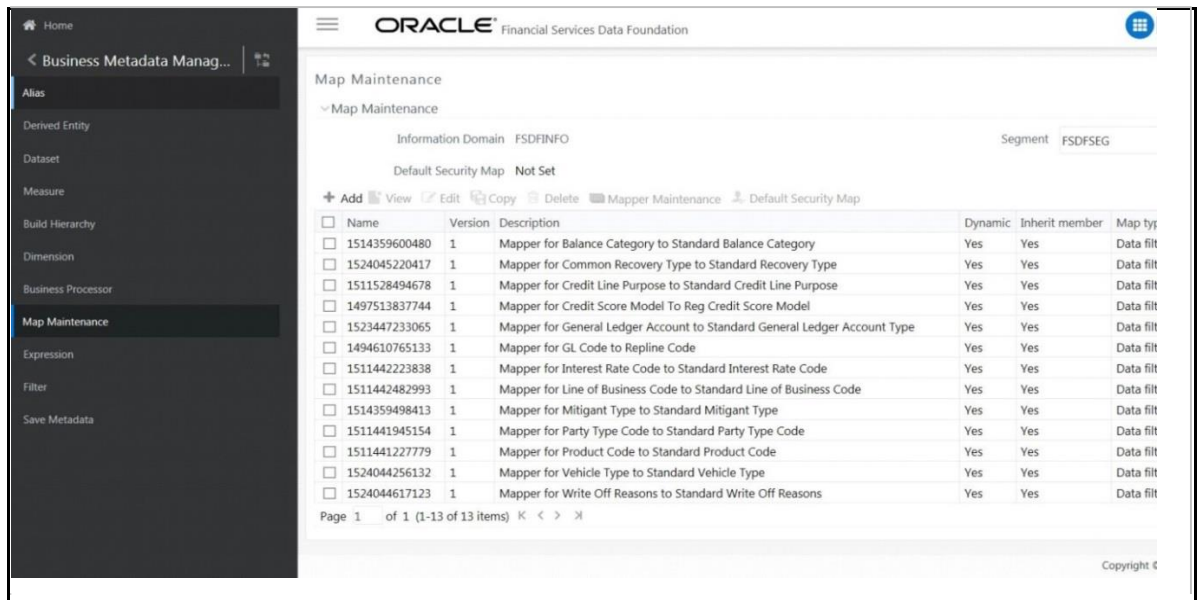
Home

< Business Metadata Manag...

Alias

Derived Entity

Dataset

Measure

Build Hierarchy

Dimension

Business Processor

Map Maintenance

Expression

Filter

Save Metadata

ORACLE Financial Services Data Foundation

Map Maintenance

Map Maintenance

Information Domain FSDFINFO

Segment FSDFSEG

Default Security Map Not Set

+ Add View Edit Copy Delete Mapper Maintenance Default Security Map

| Name | Version | Description | Dynamic | Inherit member | Map typ |
|---|---|---|---|---|---|
| 1514359600480 | 1 | Mapper for Balance Category to Standard Balance Category | Yes | Yes | Data filt |
| 1524045220417 | 1 | Mapper for Common Recovery Type to Standard Recovery Type | Yes | Yes | Data filt |
| 1511528494678 | 1 | Mapper for Credit Line Purpose to Standard Credit Line Purpose | Yes | Yes | Data filt |
| 1497513837744 | 1 | Mapper for Credit Score Model To Reg Credit Score Model | Yes | Yes | Data filt |
| 1523447233065 | 1 | Mapper for General Ledger Account to Standard General Ledger Account Type | Yes | Yes | Data filt |
| 1494610765133 | 1 | Mapper for GL Code to Repline Code | Yes | Yes | Data filt |
| 1511442223838 | 1 | Mapper for Interest Rate Code to Standard Interest Rate Code | Yes | Yes | Data filt |
| 1511442482993 | 1 | Mapper for Line of Business Code to Standard Line of Business Code | Yes | Yes | Data filt |
| 1514359498413 | 1 | Mapper for Mitigant Type to Standard Mitigant Type | Yes | Yes | Data filt |
| 1511441945154 | 1 | Mapper for Party Type Code to Standard Party Type Code | Yes | Yes | Data filt |
| 1511441227779 | 1 | Mapper for Product Code to Standard Product Code | Yes | Yes | Data filt |
| 1524044256132 | 1 | Mapper for Vehicle Type to Standard Vehicle Type | Yes | Yes | Data filt |
| 1524044617123 | 1 | Mapper for Write Off Reasons to Standard Write Off Reasons | Yes | Yes | Data filt |

Page 1 of 1 (1-13 of 13 items) K < > >I

Copyright ©